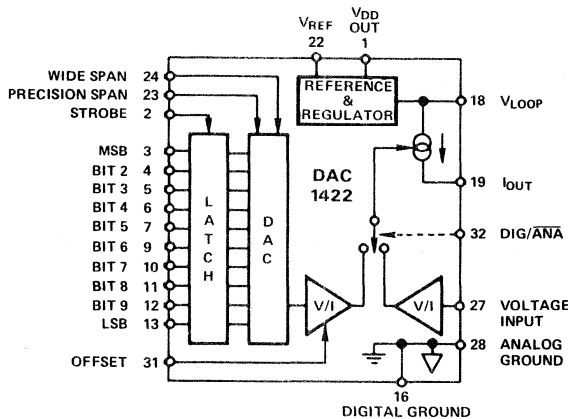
$V_{REF}$
22

$V_{DD}$
OUT
1

WIDE SPAN 24
PRECISION SPAN 23
STROBE 2

REFERENCE & REGULATOR

18 $V_{LOOP}$

MSB 3
BIT 2 4
BIT 3 5
BIT 4 6
BIT 5 7
BIT 6 9
BIT 7 10
BIT 8 11
BIT 9 12
LSB 13

L A T C H

D A C

DAC
1422

19 $I_{OUT}$

32 DIG/$\overline{ANA}$

V/I

V/I

27 VOLTAGE INPUT

28 ANALOG GROUND

OFFSET 31

16
DIGITAL GROUND